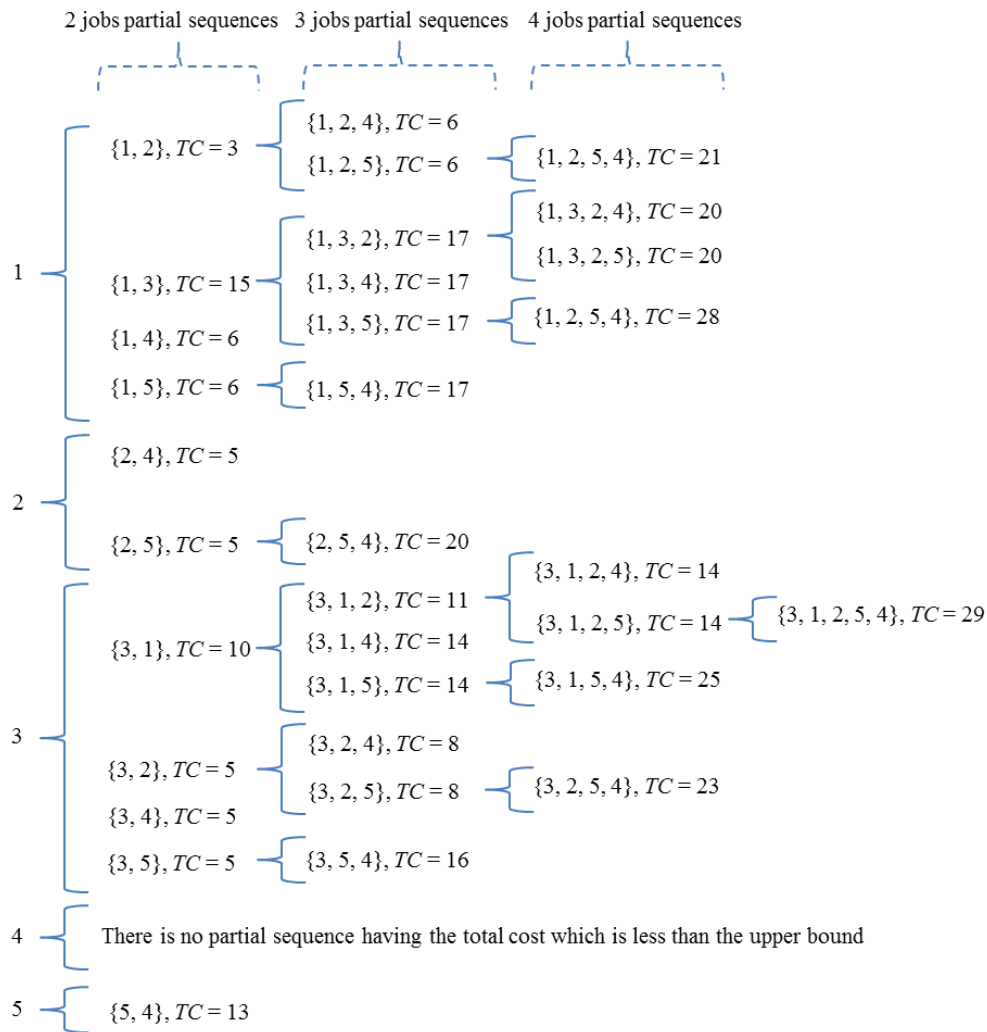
2 jobs partial sequences 3 jobs partial sequences 4 jobs partial sequences

1
$\{1, 2\}$, $TC = 3$
$\{1, 2, 4\}$, $TC = 6$
$\{1, 2, 5\}$, $TC = 6$
$\{1, 2, 5, 4\}$, $TC = 21$
$\{1, 3\}$, $TC = 15$
$\{1, 3, 2\}$, $TC = 17$
$\{1, 3, 2, 4\}$, $TC = 20$
$\{1, 3, 2, 5\}$, $TC = 20$
$\{1, 3, 4\}$, $TC = 17$
$\{1, 3, 5\}$, $TC = 17$
$\{1, 2, 5, 4\}$, $TC = 28$
$\{1, 4\}$, $TC = 6$
$\{1, 5\}$, $TC = 6$
$\{1, 5, 4\}$, $TC = 17$

2
$\{2, 4\}$, $TC = 5$
$\{2, 5\}$, $TC = 5$
$\{2, 5, 4\}$, $TC = 20$

3
$\{3, 1\}$, $TC = 10$
$\{3, 1, 2\}$, $TC = 11$
$\{3, 1, 2, 4\}$, $TC = 14$
$\{3, 1, 2, 5\}$, $TC = 14$
$\{3, 1, 2, 5, 4\}$, $TC = 29$
$\{3, 1, 4\}$, $TC = 14$
$\{3, 1, 5\}$, $TC = 14$
$\{3, 1, 5, 4\}$, $TC = 25$
$\{3, 2\}$, $TC = 5$
$\{3, 2, 4\}$, $TC = 8$
$\{3, 2, 5\}$, $TC = 8$
$\{3, 2, 5, 4\}$, $TC = 23$
$\{3, 4\}$, $TC = 5$
$\{3, 5\}$, $TC = 5$
$\{3, 5, 4\}$, $TC = 16$

4
There is no partial sequence having the total cost which is less than the upper bound

5
$\{5, 4\}$, $TC = 13$